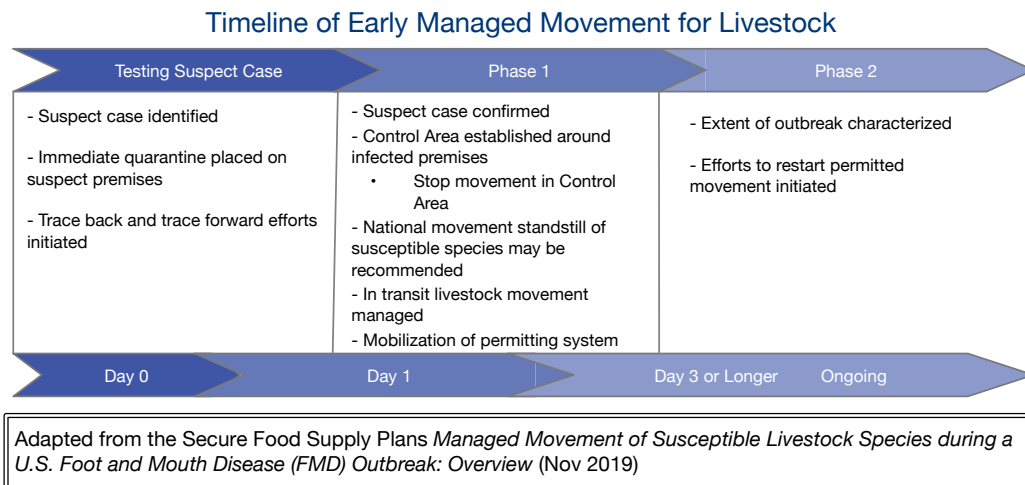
Timeline of Early Managed Movement for Livestock

| Testing Suspect Case | Phase 1 | Phase 2 |
|---|---|---|
| - Suspect case identified<br>- Immediate quarantine placed on suspect premises<br>- Trace back and trace forward efforts initiated | - Suspect case confirmed<br>- Control Area established around infected premises<br>• Stop movement in Control Area<br>- National movement standstill of susceptible species may be recommended<br>- In transit livestock movement managed<br>- Mobilization of permitting system | - Extent of outbreak characterized<br>- Efforts to restart permitted movement initiated |

Day 0 Day 1 Day 3 or Longer Ongoing

Adapted from the Secure Food Supply Plans *Managed Movement of Susceptible Livestock Species during a U.S. Foot and Mouth Disease (FMD) Outbreak: Overview* (Nov 2019)